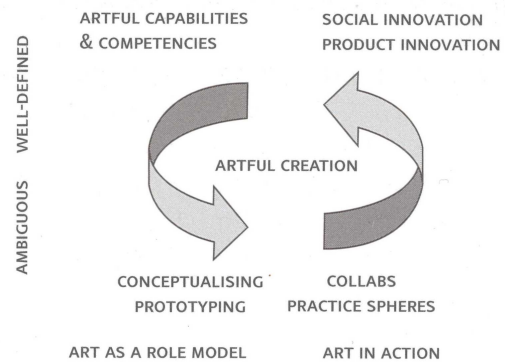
WELL-DEFINED

AMBIGUOUS

ARTFUL CAPABILITIES & COMPETENCIES

SOCIAL INNOVATION PRODUCT INNOVATION

ARTFUL CREATION

CONCEPTUALISING PROTOTYPING

COLLABS PRACTICE SPHERES

ART AS A ROLE MODEL

ART IN ACTION